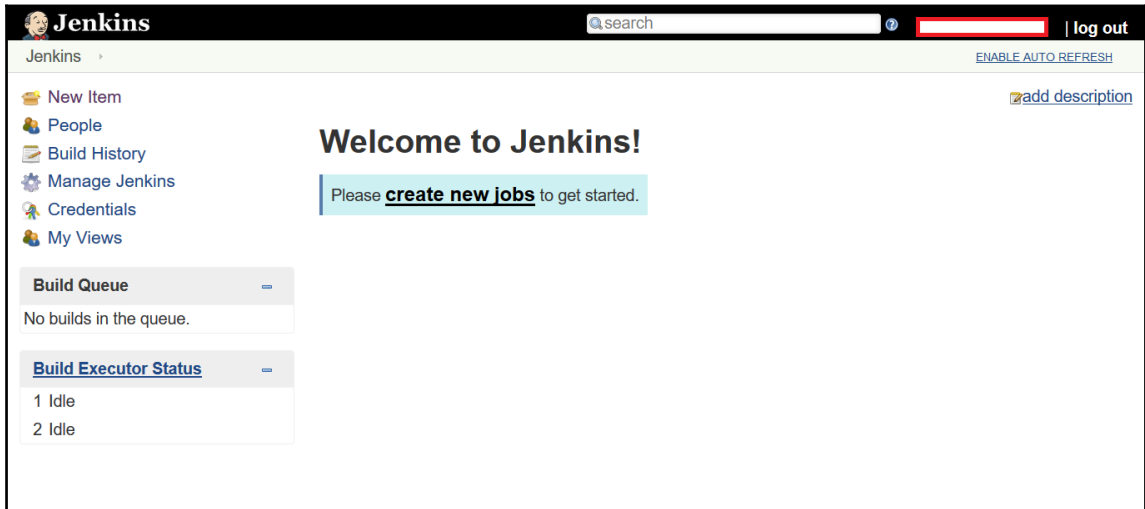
Jenkins

search

| log out

Jenkins

ENABLE AUTO REFRESH

New Item
People
Build History
Manage Jenkins
Credentials
My Views

add description

Welcome to Jenkins!

Please **create new jobs** to get started.

Build Queue

No builds in the queue.

Build Executor Status

1 Idle
2 Idle